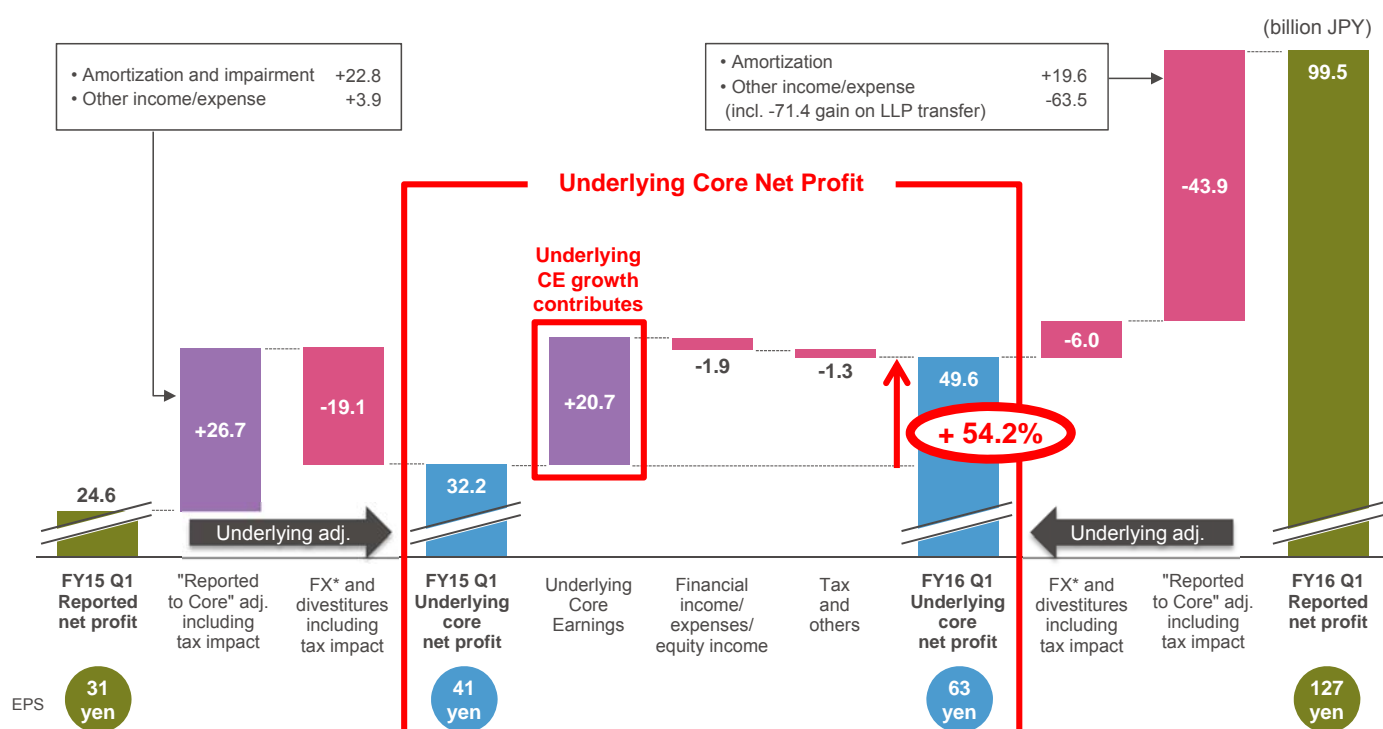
(billion JPY)

• Amortization and impairment +22.8
• Other income/expense +3.9

• Amortization +19.6
• Other income/expense -63.5
(incl. -71.4 gain on LLP transfer)

Underlying Core Net Profit

Underlying CE growth contributes

99.5

-43.9

-6.0

49.6

+ 54.2%

-1.9

-1.3

+20.7

32.2

+26.7

-19.1

24.6

Underlying adj.

Underlying adj.

FY15 Q1 Reported net profit

"Reported to Core" adj. including tax impact

FX* and divestitures including tax impact

FY15 Q1 Underlying core net profit

Underlying Core Earnings

Financial income/ expenses/ equity income

Tax and others

FY16 Q1 Underlying core net profit

FX* and divestitures including tax impact

"Reported to Core" adj. including tax impact

FY16 Q1 Reported net profit

EPS

31 yen

41 yen

63 yen

127 yen